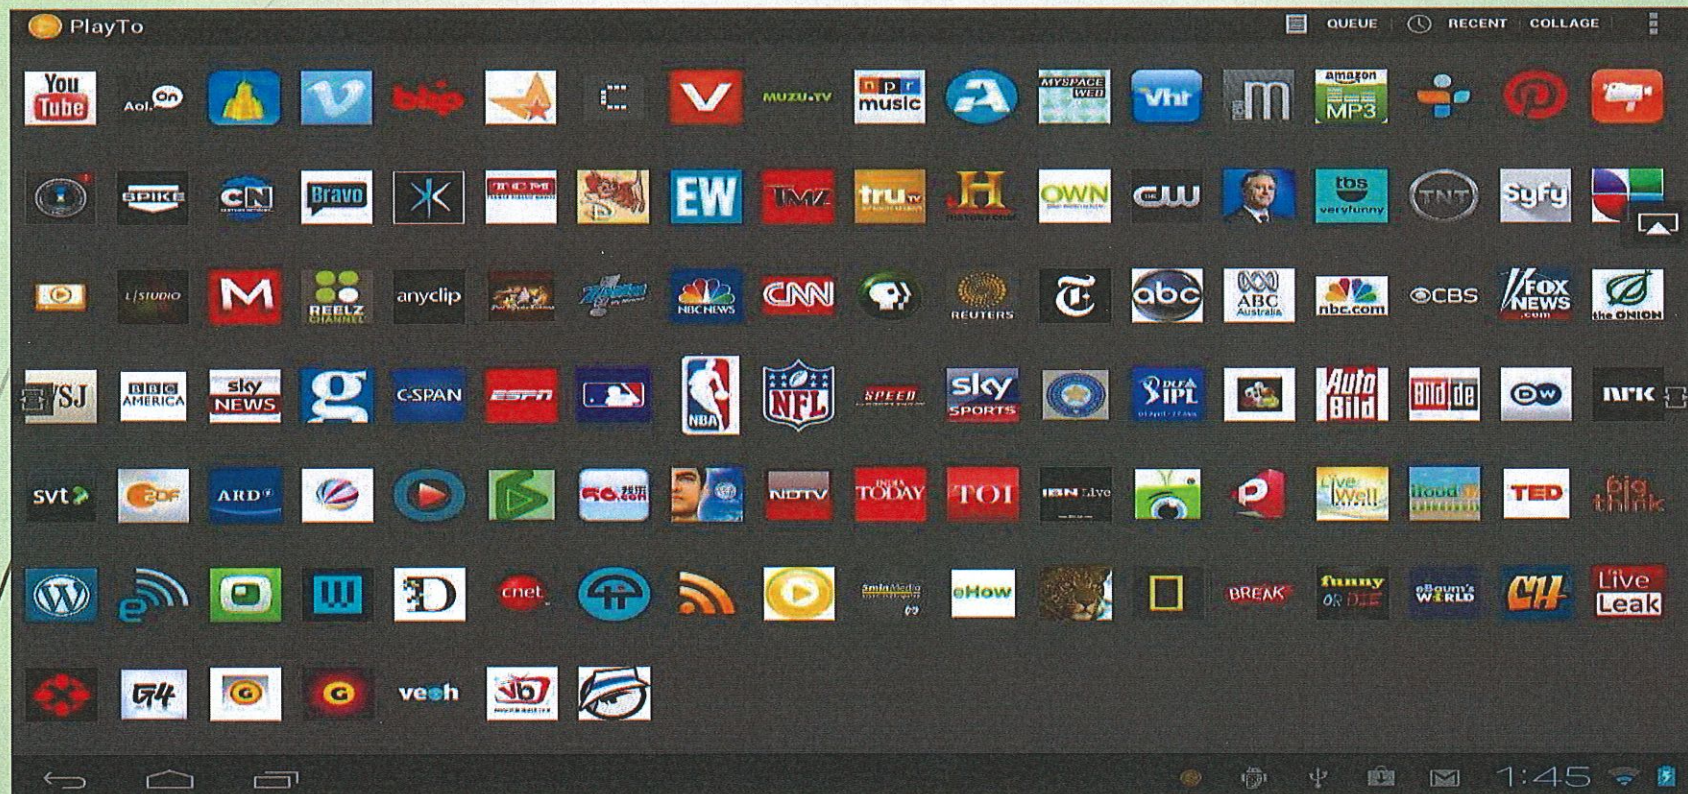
PlayTo QUEUE RECENT COLLAGE

You Tube Aol. On blip MUZU.TV npr music MYSPACE VIDEO Vhr m amazon MP3

SPIKE CN Bravo EW TMZ tru tv H OWN CW tbs veryfunny TNT syfy

L/STUDIO M REELZ CHANNEL anyclip NBC NEWS CNN REUTERS abc ABC Australia nbc.com CBS FOX NEWS .com the ONION

WSJ BBC AMERICA sky NEWS g C-SPAN ESPN NBA NFL SPEED sky SPORTS DLF IPL Auto Bild Bild.de DW nrk

svt ZDF ARD NDTV INDIA TODAY TOI IBN Live Live Well Hood TED big think

cnet SmileMedia eHow BREAK funny OR DIE eBaum's World CH Live Leak

G4 veoh

1:45